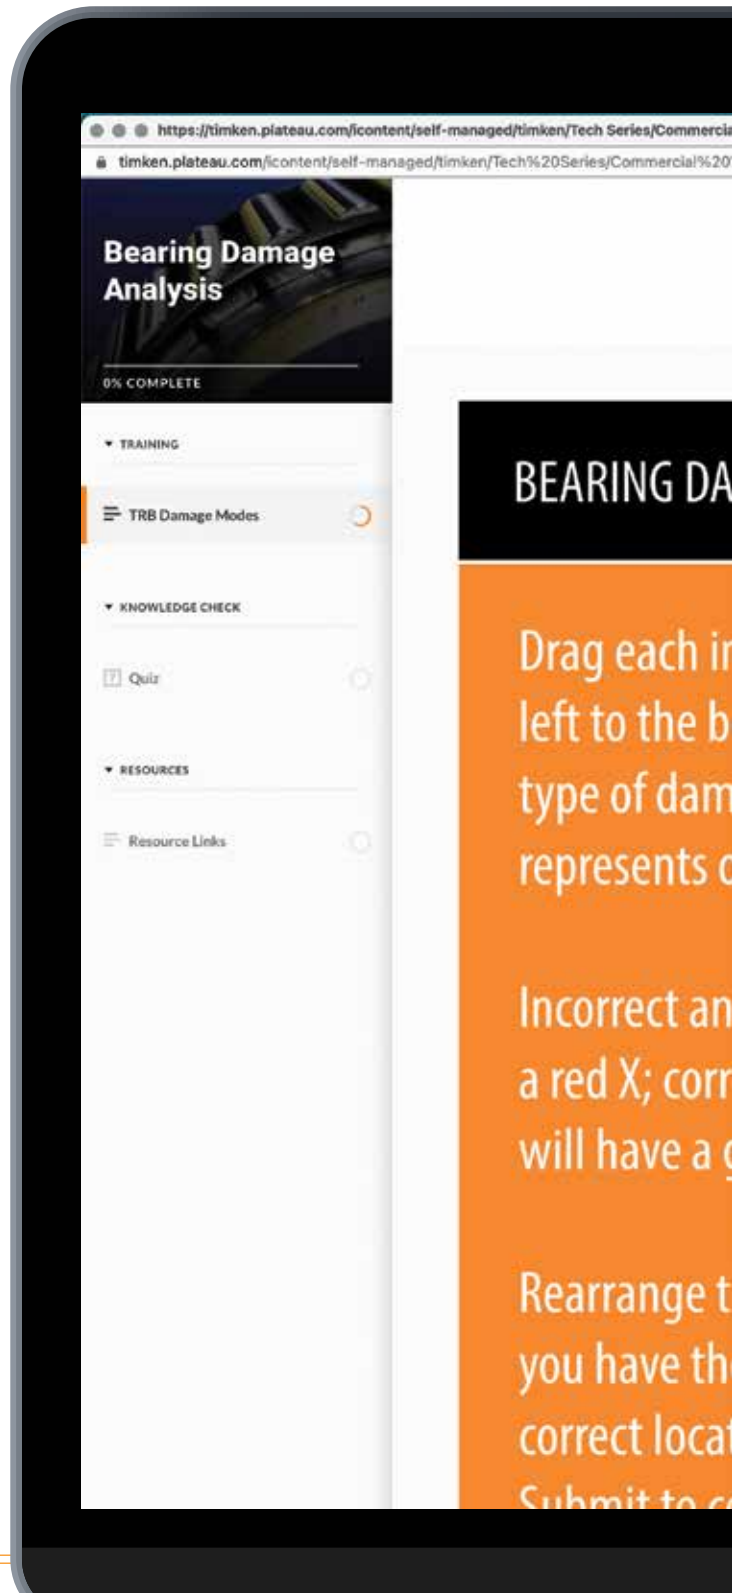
https://timken.plateau.com/icontent/self-managed/timken/Tech Series/Commercia
timken.plateau.com/icontent/self-managed/timken/Tech%20Series/Commercial%20

Bearing Damage Analysis

0% COMPLETE

▾ TRAINING

TRB Damage Modes

▾ KNOWLEDGE CHECK

Quiz

▾ RESOURCES

Resource Links

BEARING DA

Drag each in left to the b type of dam represents c

Incorrect an a red X; corr will have a g

Rearrange t you have the correct locat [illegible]